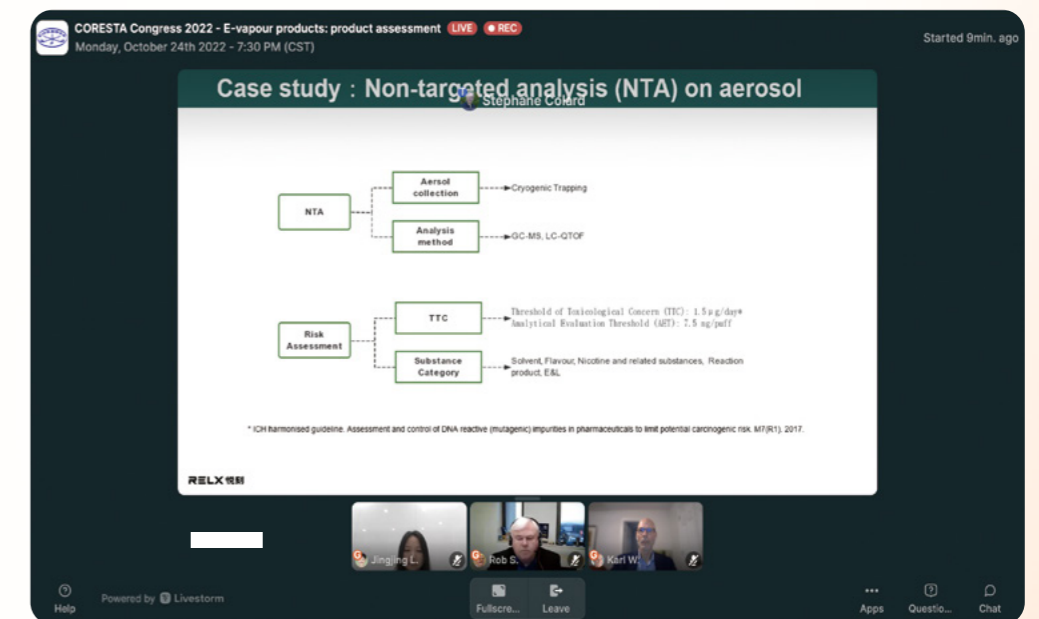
CORESTA Congress 2022 - E-vapour products: product assessment LIVE REC
Monday, October 24th 2022 - 7:30 PM (CST)

Started 9min. ago

Case study：Non-targeted analysis (NTA) on aerosol

Stephane Colard

NTA

Aerosol collection → Cryogenic Trapping

Analysis method → GC-MS, LC-QTOF

Risk Assessment

TTC → Threshold of Toxicological Concern (TTC): 1.5 μ g/day* Analytical Evaluation Threshold (AET): 7.5 ng/puff

Substance Category → Solvent, Flavour, Nicotine and related substances, Reaction product, E&L

* ICH harmonised guideline. Assessment and control of DNA reactive (mutagenic) impurities in pharmaceuticals to limit potential carcinogenic risk. M7(R1). 2017.

RELX 悦刻

Jingjing L.

Rob S.

Karl W.

Help

Powered by Livestorm

Fullscre...

Leave

Apps

Questio...

Chat